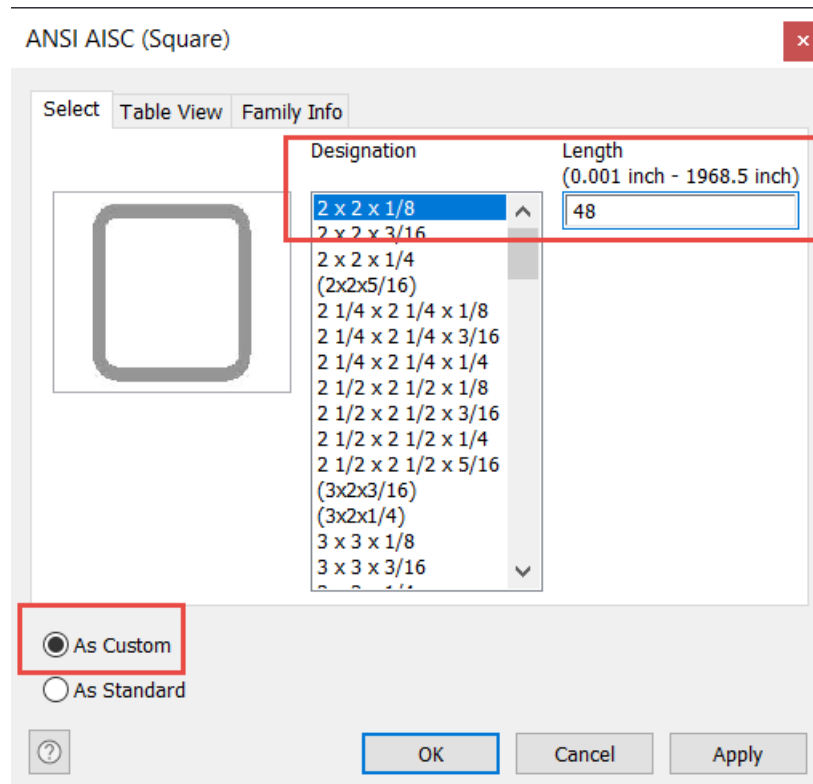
ANSI AISC (Square)

×

Select | Table View | Family Info

Designation

Length
(0.001 inch - 1968.5 inch)

2 x 2 x 1/8
2 x 2 x 3/16
2 x 2 x 1/4
(2x2x5/16)
2 1/4 x 2 1/4 x 1/8
2 1/4 x 2 1/4 x 3/16
2 1/4 x 2 1/4 x 1/4
2 1/2 x 2 1/2 x 1/8
2 1/2 x 2 1/2 x 3/16
2 1/2 x 2 1/2 x 1/4
2 1/2 x 2 1/2 x 5/16
(3x2x3/16)
(3x2x1/4)
3 x 3 x 1/8
3 x 3 x 3/16
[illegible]

48

As Custom

As Standard

?

OK

Cancel

Apply